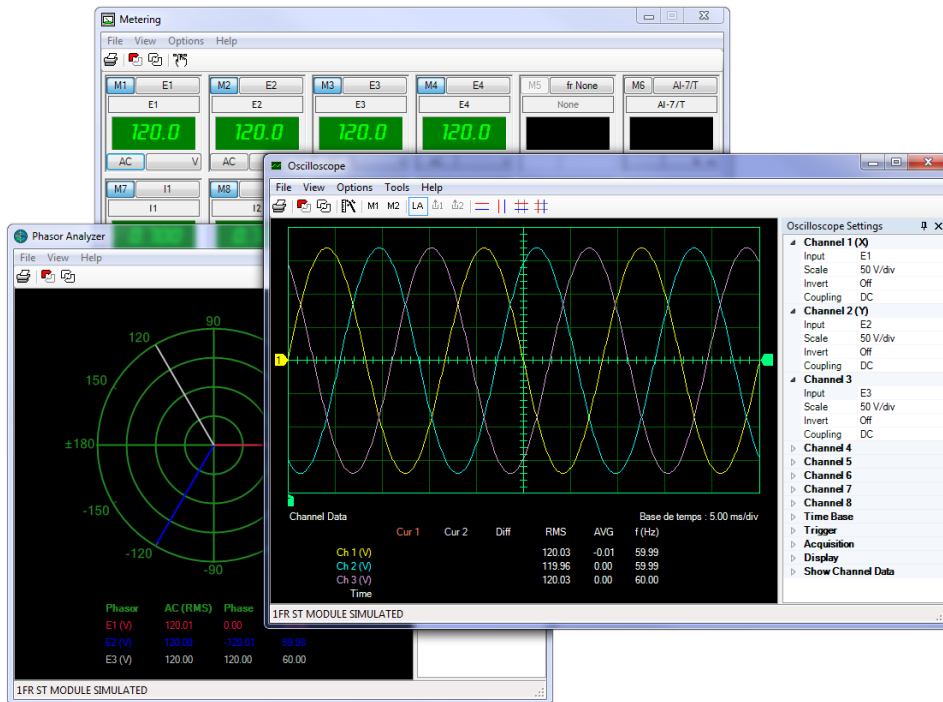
Metering
File View Options Help

M1 E1
E1
120.0
AC V

M2 E2
E2
120.0
AC

M3 E3
E3
120.0

M4 E4
E4
120.0

M5 fr None
None

M6 AI-7/T
AI-7/T

M7 I1
I1

M8
I2

Phasor Analyzer
File View Help

90
120
150
±180
-150
-120
-90

| Phasor | AC (RMS) | Phase |  |
|---|---|---|---|
| E1 (V) | 120.01 | 0.00 |  |
| E2 (V) | 120.00 | -120.01 | 59.99 |
| E3 (V) | 120.00 | 120.00 | 60.00 |

1FR ST MODULE SIMULATED

Oscilloscope
File View Options Tools Help
M1 M2 LA

Channel Data
Base de temps : 5.00 ms/div

|  | Cur 1 | Cur 2 | Diff | RMS | AVG | f (Hz) |
|---|---|---|---|---|---|---|
| Ch 1 (V) |  |  |  | 120.03 | -0.01 | 59.99 |
| Ch 2 (V) |  |  |  | 119.96 | 0.00 | 59.99 |
| Ch 3 (V) |  |  |  | 120.03 | 0.00 | 60.00 |
| Time |  |  |  |  |  |  |

1FR ST MODULE SIMULATED

Oscilloscope Settings
Channel 1 (X)
Input E1
Scale 50 V/div
Invert Off
Coupling DC
Channel 2 (Y)
Input E2
Scale 50 V/div
Invert Off
Coupling DC
Channel 3
Input E3
Scale 50 V/div
Invert Off
Coupling DC
Channel 4
Channel 5
Channel 6
Channel 7
Channel 8
Time Base
Trigger
Acquisition
Display
Show Channel Data